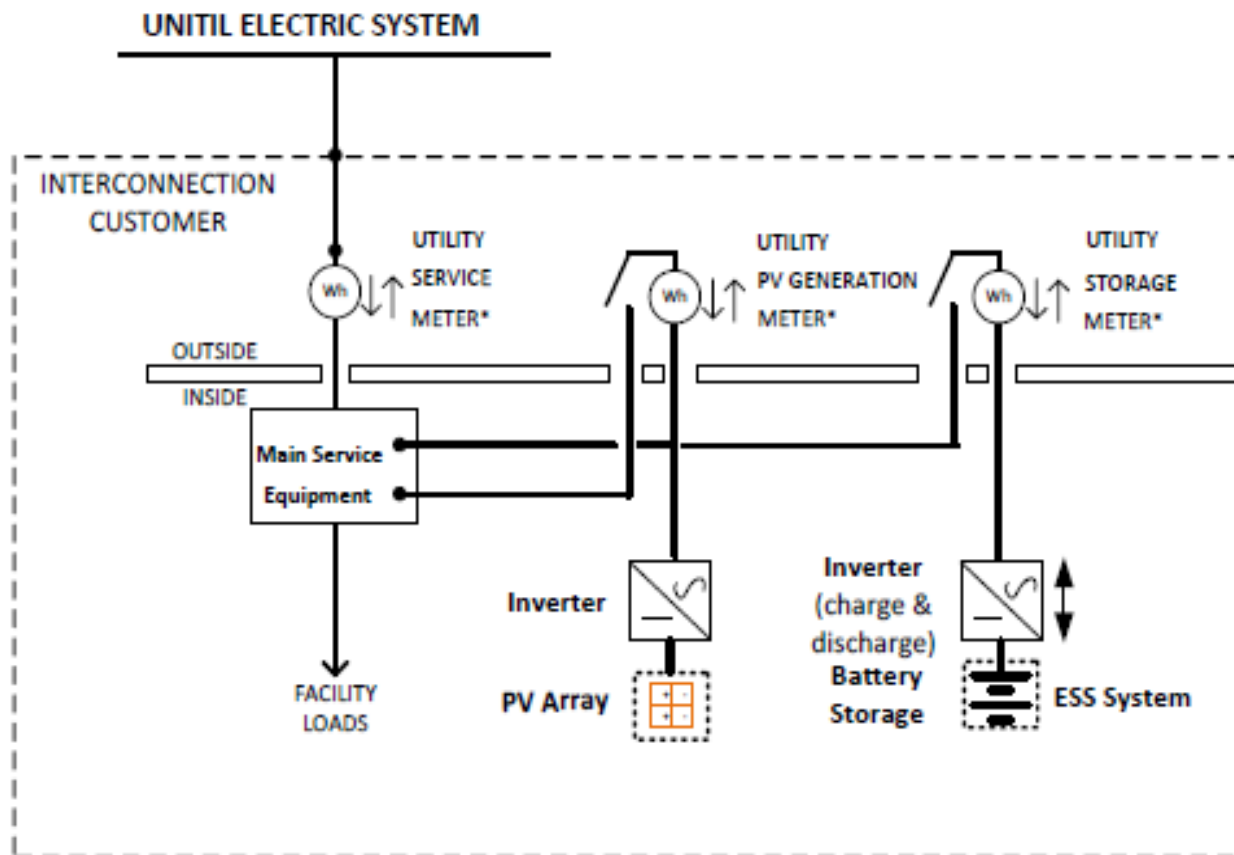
UNITIL ELECTRIC SYSTEM

INTERCONNECTION CUSTOMER

Wh

UTILITY SERVICE METER*

Wh

UTILITY PV GENERATION METER*

Wh

UTILITY STORAGE METER*

OUTSIDE

INSIDE

Main Service Equipment

FACILITY LOADS

Inverter

PV Array

Inverter (charge & discharge)

Battery Storage

ESS System